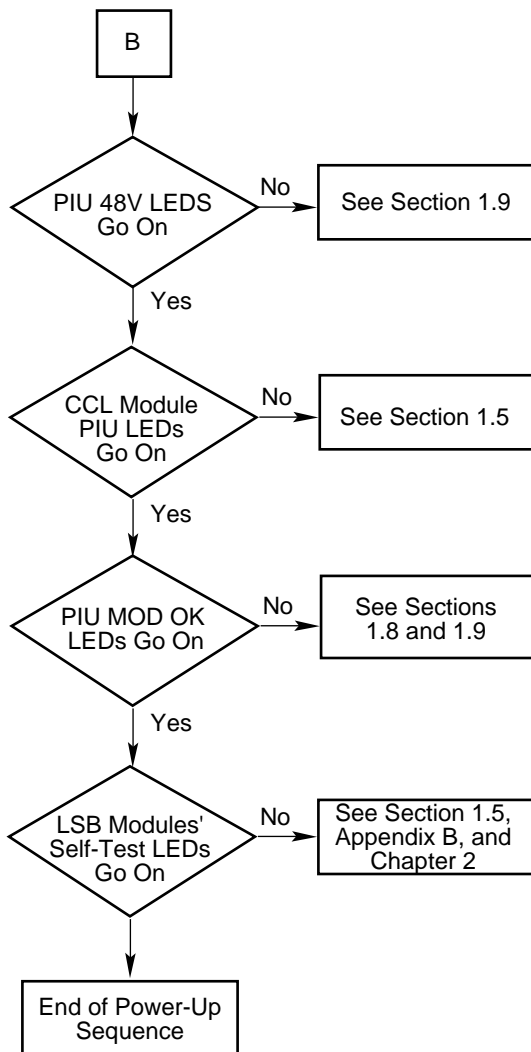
B

PIU 48V LEDS Go On

No

See Section 1.9

Yes

CCL Module PIU LEDs Go On

No

See Section 1.5

Yes

PIU MOD OK LEDs Go On

No

See Sections 1.8 and 1.9

Yes

LSB Modules' Self-Test LEDs Go On

No

See Section 1.5, Appendix B, and Chapter 2

End of Power-Up Sequence